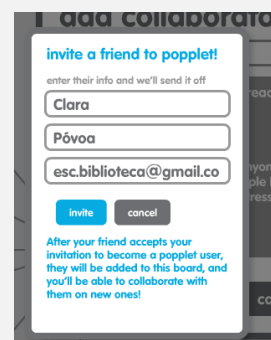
add collaborato

invite a friend to popplet!

enter their info and we'll send it off

Clara

Póvoa

esc.biblioteca@gmail.co

invite

cancel

After your friend accepts your invitation to become a popplet user, they will be added to this board, and you'll be able to collaborate with them on new ones!